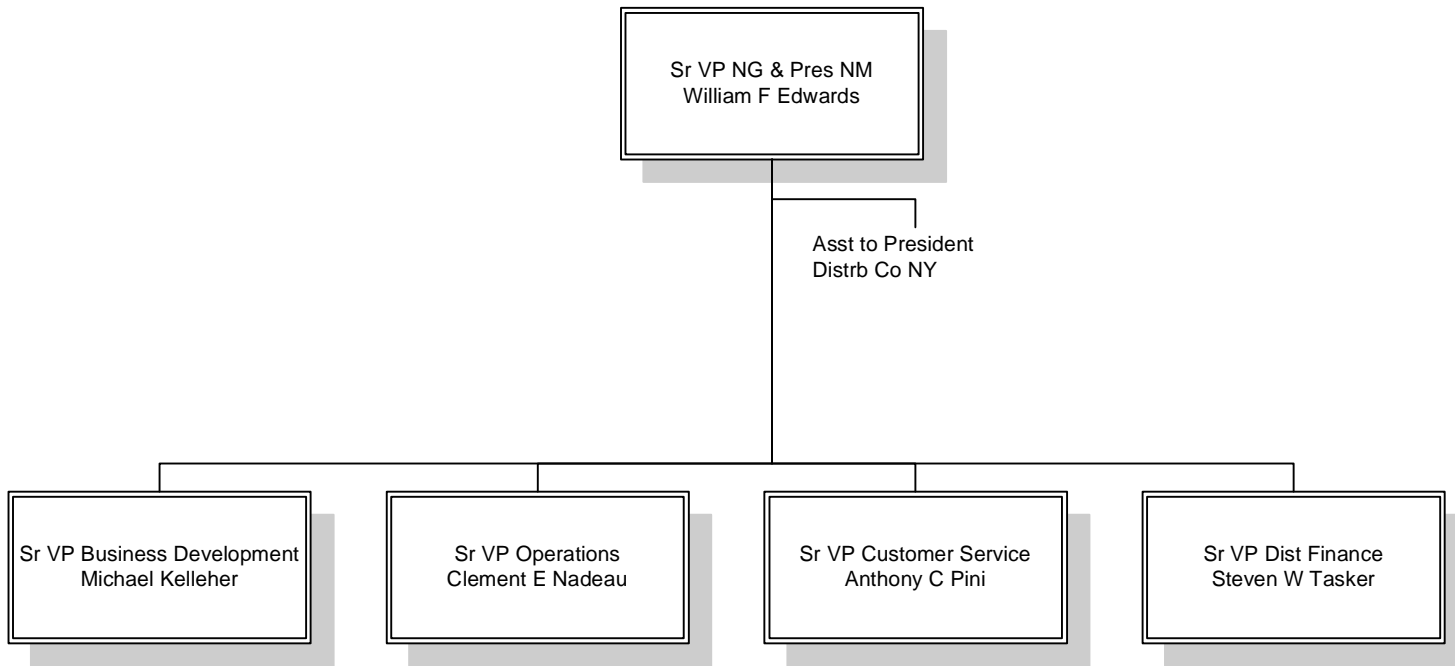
Sr VP NG & Pres NM
William F Edwards

Asst to President
Distrb Co NY

Sr VP Business Development
Michael Kelleher

Sr VP Operations
Clement E Nadeau

Sr VP Customer Service
Anthony C Pini

Sr VP Dist Finance
Steven W Tasker